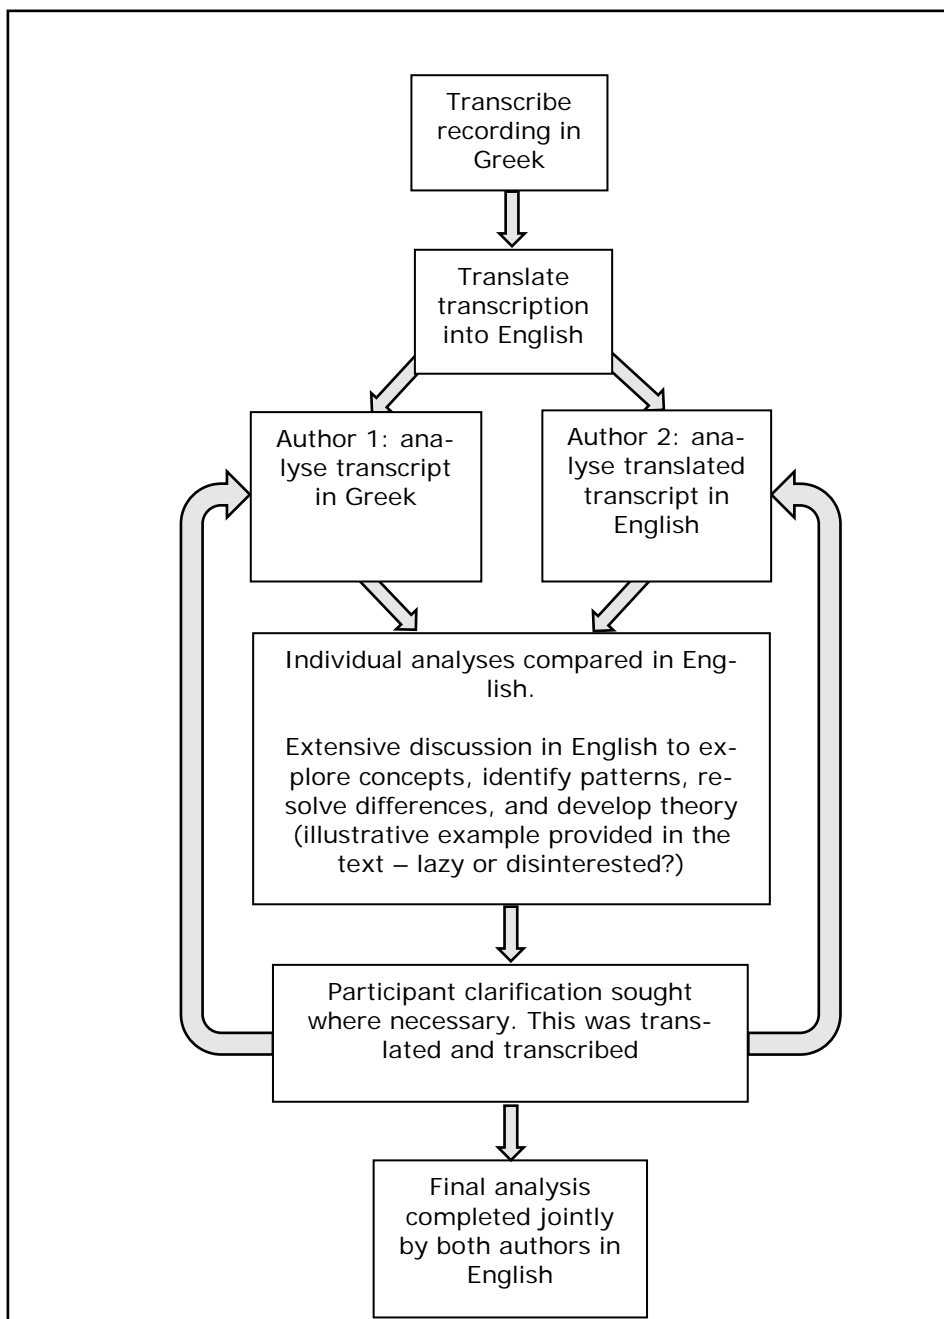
Transcribe recording in Greek

Translate transcription into English

Author 1: analyse transcript in Greek

Author 2: analyse translated transcript in English

Individual analyses compared in English.

Extensive discussion in English to explore concepts, identify patterns, resolve differences, and develop theory (illustrative example provided in the text – lazy or disinterested?)

Participant clarification sought where necessary. This was translated and transcribed

Final analysis completed jointly by both authors in English